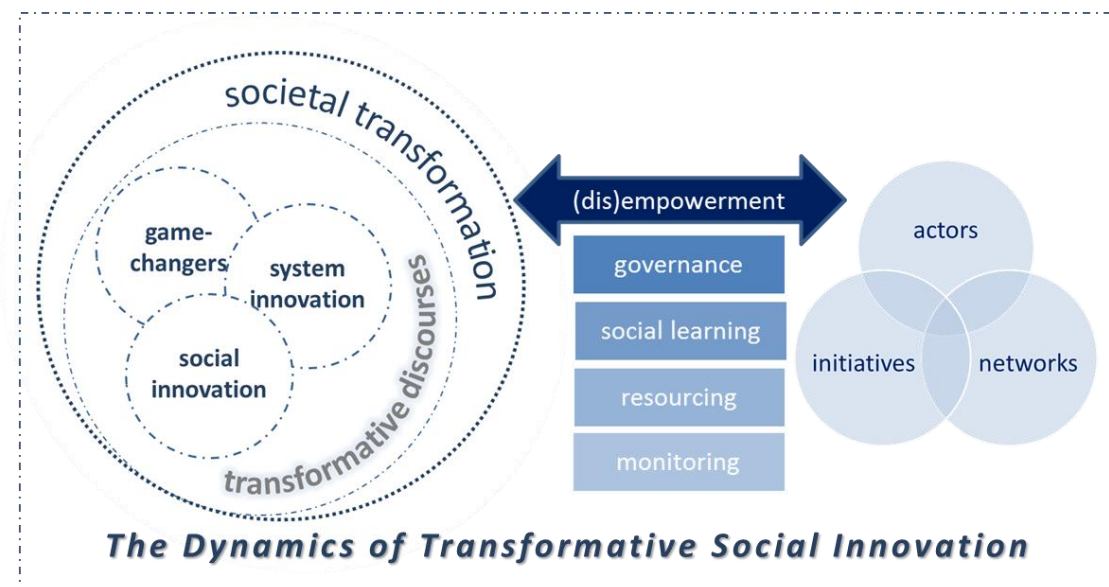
societal transformation

game-changers

system innovation

social innovation

transformative discourses

(dis)empowerment

governance

social learning

resourcing

monitoring

actors

initiatives

networks

The Dynamics of Transformative Social Innovation